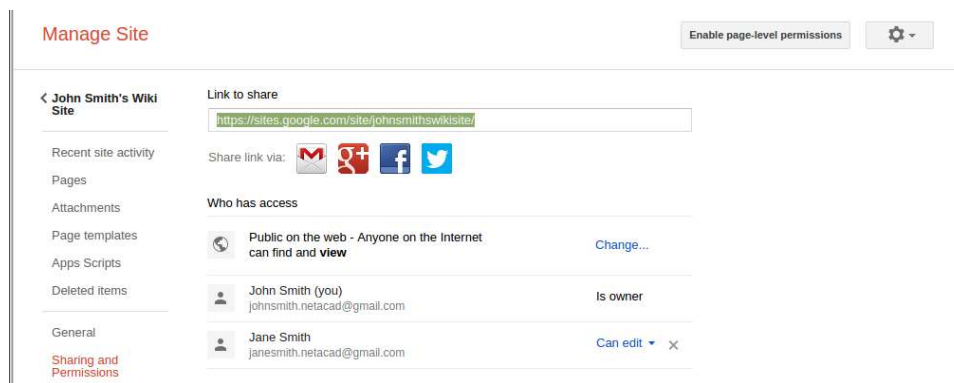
Manage Site

Enable page-level permissions

< John Smith's Wiki Site

Recent site activity

Pages

Attachments

Page templates

Apps Scripts

Deleted items

General

Sharing and Permissions

Link to share

https://sites.google.com/site/johnsmithswikisite/

Share link via:

Who has access

Public on the web - Anyone on the Internet can find and **view**

Change...

John Smith (you)
johnsmith.netacad@gmail.com

Is owner

Jane Smith
janesmith.netacad@gmail.com

Can edit ▾ ×